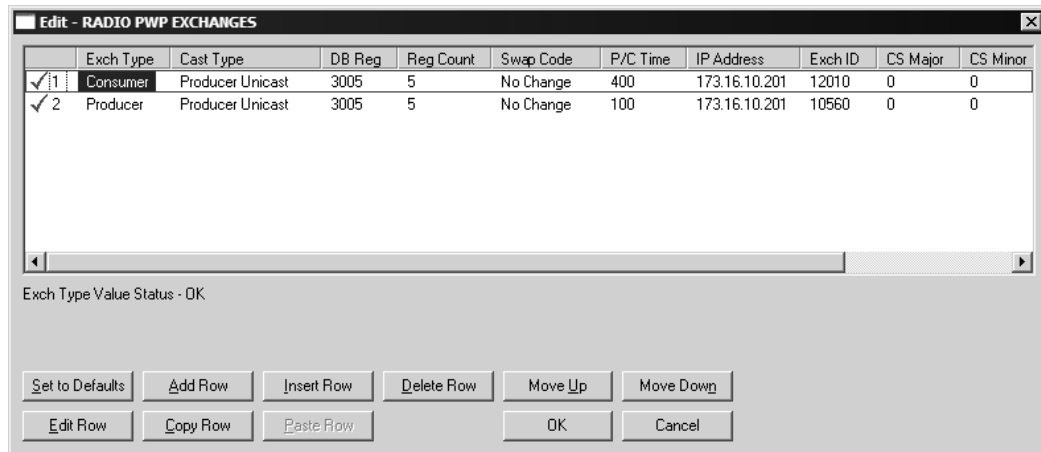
Edit - RADIO PWP EXCHANGES

| | Exch Type | Cast Type | DB Reg | Reg Count | Swap Code | P/C Time | IP Address | Exch ID | CS Major | CS Minor |
|---|---|---|---|---|---|---|---|---|---|---|
| ✓ 1 | Consumer | Producer Unicast | 3005 | 5 | No Change | 400 | 173.16.10.201 | 12010 | 0 | 0 |
| ✓ 2 | Producer | Producer Unicast | 3005 | 5 | No Change | 100 | 173.16.10.201 | 10560 | 0 | 0 |

Exch Type Value Status - OK

Set to Defaults
Add Row
Insert Row
Delete Row
Move Up
Move Down
Edit Row
Copy Row
Paste Row
OK
Cancel